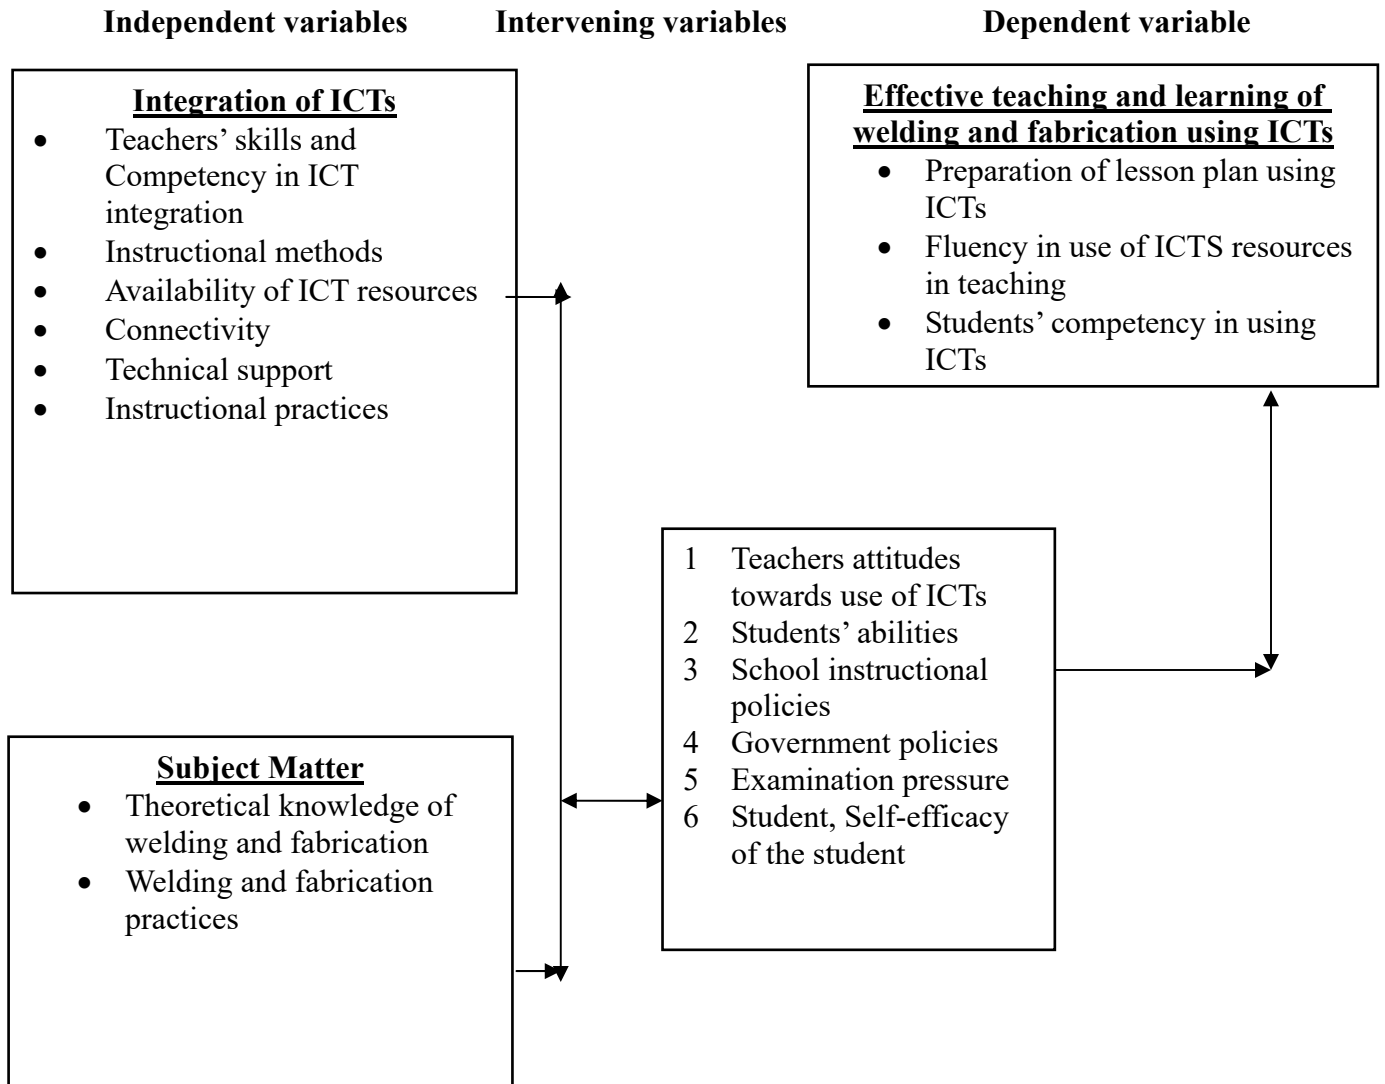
Independent variables

Intervening variables

Dependent variable

Integration of ICTs

- Teachers' skills and Competency in ICT integration
- Instructional methods
- Availability of ICT resources
- Connectivity
- Technical support
- Instructional practices

Effective teaching and learning of welding and fabrication using ICTs

- Preparation of lesson plan using ICTs
- Fluency in use of ICTS resources in teaching
- Students' competency in using ICTs

1 Teachers attitudes towards use of ICTs
2 Students' abilities
3 School instructional policies
4 Government policies
5 Examination pressure
6 Student, Self-efficacy of the student

Subject Matter

- Theoretical knowledge of welding and fabrication
- Welding and fabrication practices